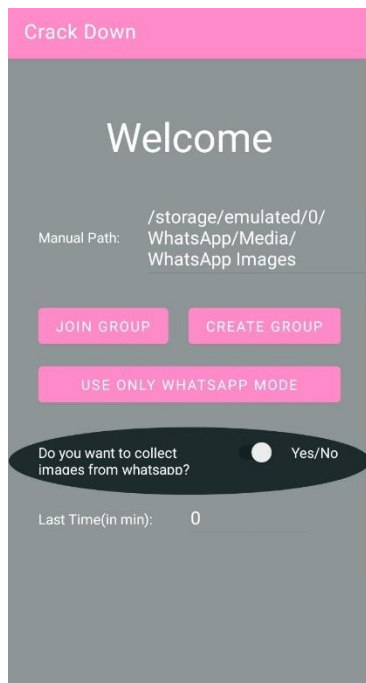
Crack Down

Welcome

Manual Path: /storage/emulated/0/WhatsApp/Media/WhatsApp Images

JOIN GROUP

CREATE GROUP

USE ONLY WHATSAPP MODE

Do you want to collect images from whatsapp?

Yes/No

Last Time(in min): 0